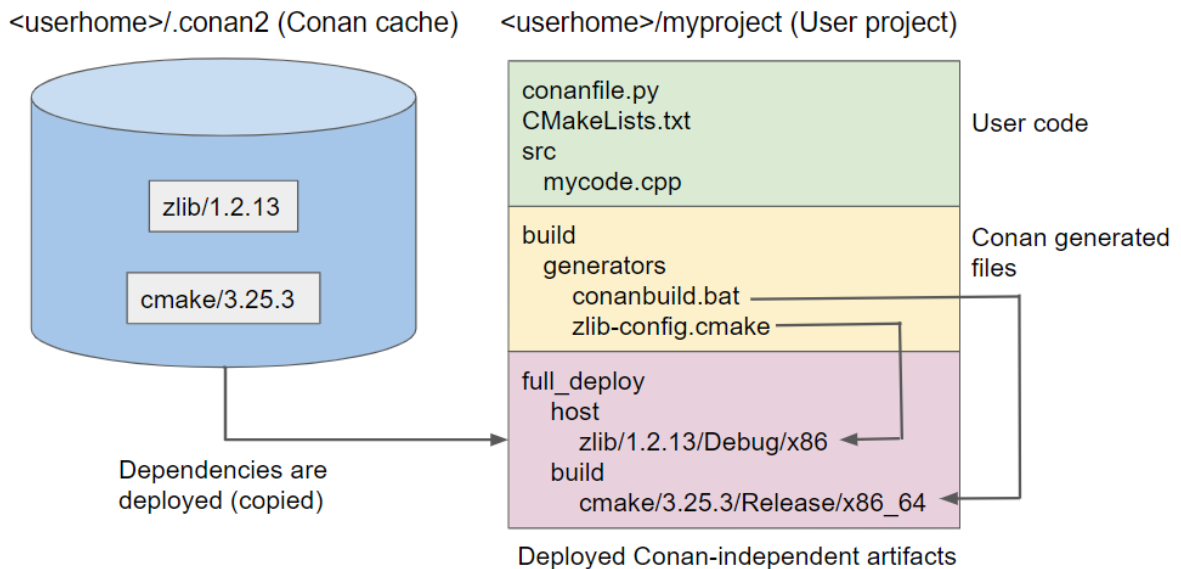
<userhome>/.conan2 (Conan cache)

zlib/1.2.13

cmake/3.25.3

Dependencies are deployed (copied)

<userhome>/myproject (User project)

conanfile.py
CMakeLists.txt
src
mycode.cpp

User code

build
generators
conanbuild.bat
zlib-config.cmake

Conan generated files

full_deploy
host
zlib/1.2.13/Debug/x86
build
cmake/3.25.3/Release/x86_64

Deployed Conan-independent artifacts